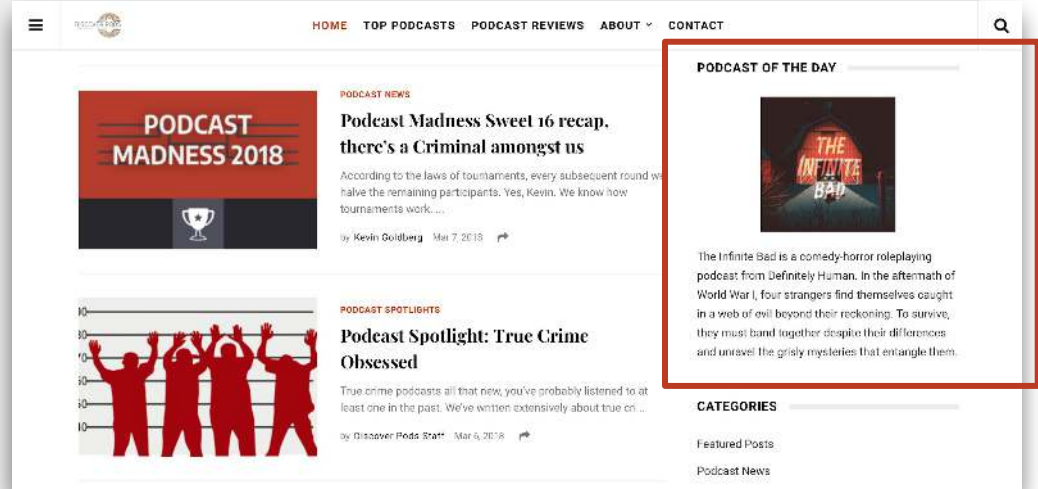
HOME TOP PODCASTS PODCAST REVIEWS ABOUT CONTACT

PODCAST MADNESS 2018

PODCAST NEWS

Podcast Madness Sweet 16 recap, there's a Criminal amongst us

According to the laws of tournaments, every subsequent round we halve the remaining participants. Yes, Kevin. We know how tournaments work. ...

by Kevin Goldberg Mar 7, 2018

PODCAST SPOTLIGHTS

Podcast Spotlight: True Crime Obsessed

True crime podcasts all that new, you've probably listened to at least one in the past. We've written extensively about true cr...

by Discover Pods Staff Mar 6, 2018

PODCAST OF THE DAY

THE INFINITE BAD

The Infinite Bad is a comedy-horror roleplaying podcast from Definitely Human. In the aftermath of World War I, four strangers find themselves caught in a web of evil beyond their reckoning. To survive, they must band together despite their differences and unravel the grisly mysteries that entangle them.

CATEGORIES

Featured Posts

Podcast News